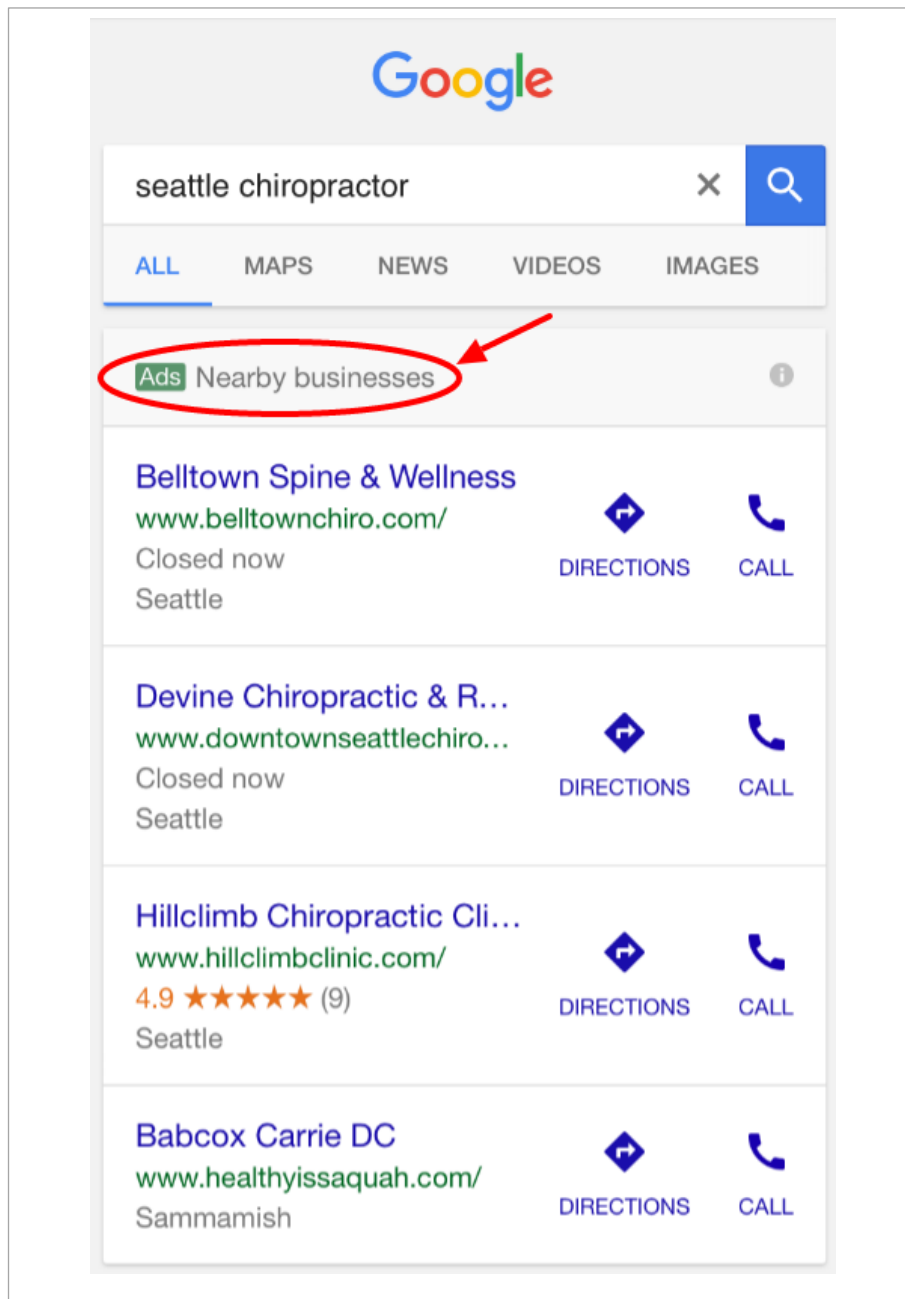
Google

seattle chiropractor

ALL MAPS NEWS VIDEOS IMAGES

Ads Nearby businesses

Belltown Spine & Wellness
www.belltownchiro.com/
Closed now
Seattle
DIRECTIONS CALL

Devine Chiropractic & R...
www.downtownseattlechiro...
Closed now
Seattle
DIRECTIONS CALL

Hillclimb Chiropractic Cli...
www.hillclimbclinic.com/
4.9 ★★★★★ (9)
Seattle
DIRECTIONS CALL

Babcox Carrie DC
www.healthyissaquah.com/
Sammamish
DIRECTIONS CALL